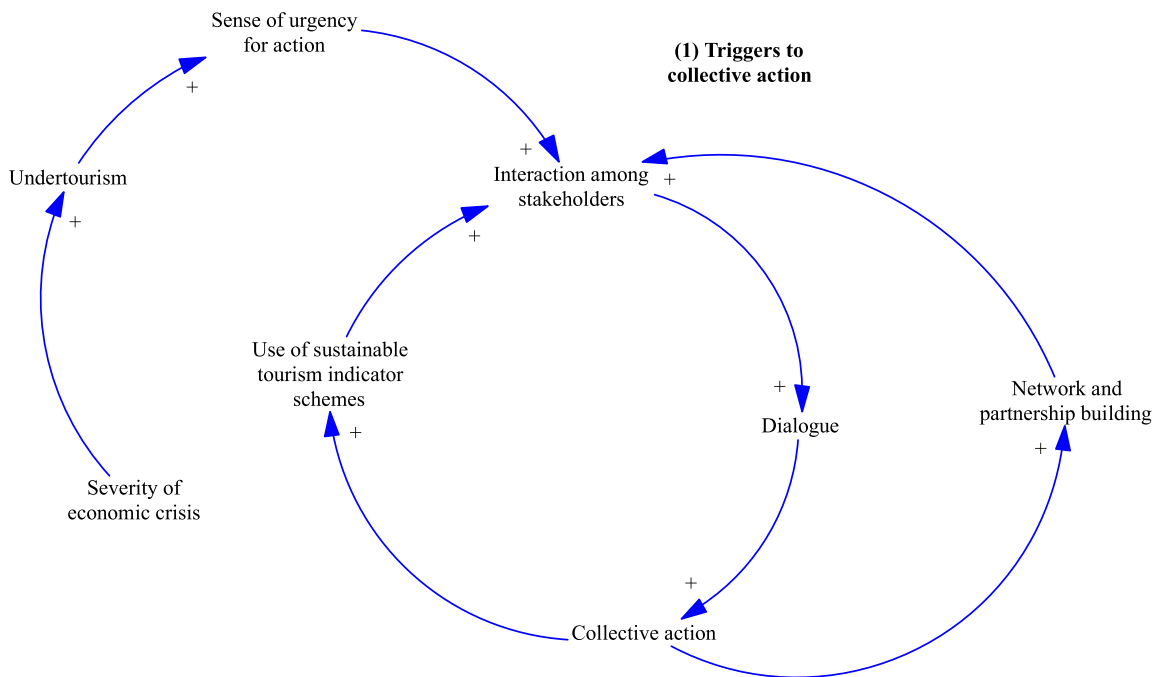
Sense of urgency for action

(1) Triggers to collective action

+

+

Undertourism

Interaction among stakeholders

+

+

+

Use of sustainable tourism indicator schemes

+

Network and partnership building

Dialogue

+

+

Severity of economic crisis

+

Collective action